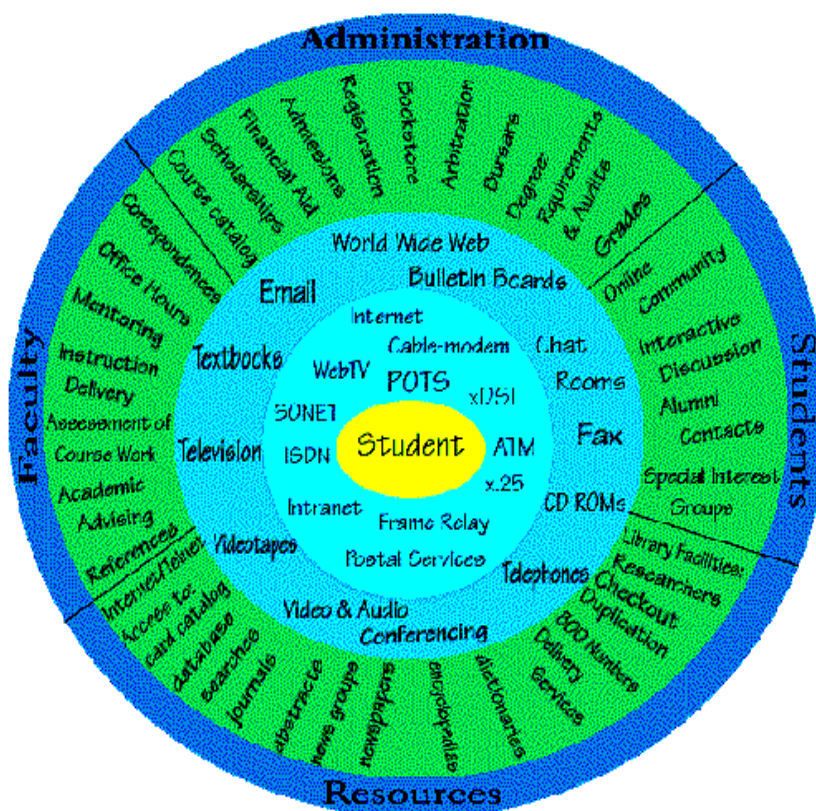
Administration

Course catalog
Scholarships
Financial Aid
Admissions
Registration
Bookstore
Arbitration
Bursars
Degree Requirements & Audits
Grades

Students

Online Community
Interactive Discussion
Alumni Contacts
Special Interest Groups

Library Facilities:
Researchers
Checkout
Duplication
800 Numbers
Delivery Services

Resources

Internet/Telnet Access to:
card catalog
database searches
journals
abstracts
news groups
newspapers
encyclopedias
dictionaries

Faculty

Correspondences
Office Hours
Mentoring
Instruction Delivery
Assessment of Course Work
Academic Advising
References

World Wide Web
Bulletin Boards
Email
Chat Rooms
Textbooks
Fax
Television
CD ROMs
Videotapes
Telephones
Video & Audio Conferencing

Internet
Cable-modem
WebTV
POTS
xDSL
SONET
ISDN
ATM
x.25
Intranet
Frame Relay
Postal Services

Student